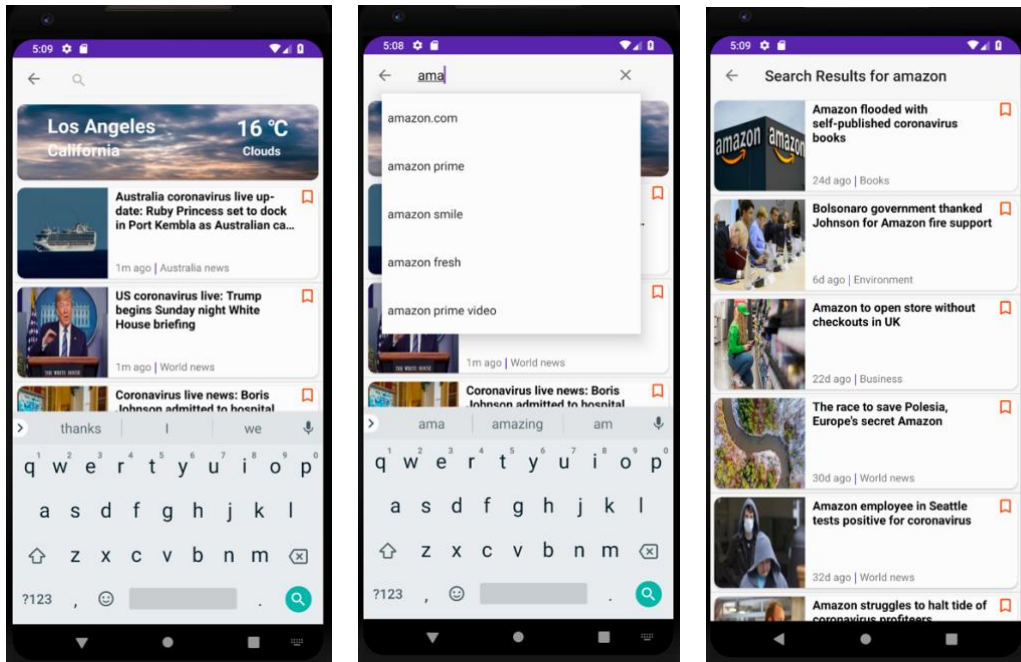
5:09

Los Angeles
California
16 °C
Clouds

Australia coronavirus live update: Ruby Princess set to dock in Port Kembla as Australian ca...
1m ago | Australia news

US coronavirus live: Trump begins Sunday night White House briefing
1m ago | World news

Coronavirus live news: Boris Johnson admitted to hospital

thanks | I | we

q w e r t y u i o p
a s d f g h j k l
z x c v b n m
?123 ,

5:08
ama
amazon.com
amazon prime
amazon smile
amazon fresh
amazon prime video
1m ago | World news
Coronavirus live news: Boris Johnson admitted to hospital

ama | amazing | am

q w e r t y u i o p
a s d f g h j k l
z x c v b n m
?123 ,

5:09
Search Results for amazon

Amazon flooded with self-published coronavirus books
24d ago | Books

Bolsonaro government thanked Johnson for Amazon fire support
6d ago | Environment

Amazon to open store without checkouts in UK
22d ago | Business

The race to save Polesia, Europe's secret Amazon
30d ago | World news

Amazon employee in Seattle tests positive for coronavirus
32d ago | World news

Amazon struggles to halt tide of coronavirus profiteers